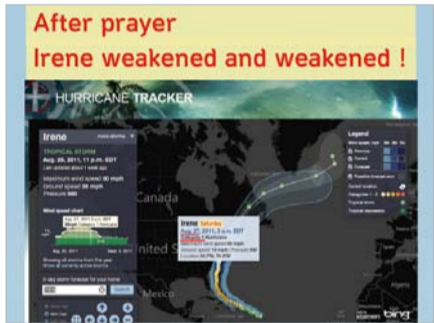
After prayer
Irene weakened and weakened !

HURRICANE TRACKER

Irene
TROPICAL STORM
Aug. 28, 2011, 11 p.m. EDT
Maximum wind speed 50 mph
Ground speed 26 mph
Pressure 988

Wind speed chart

Search

Canada
United St
Mexico

Irene Saturday
Aug. 27, 2011, 5 a.m. EDT
1 Hurricane

Legend

bing